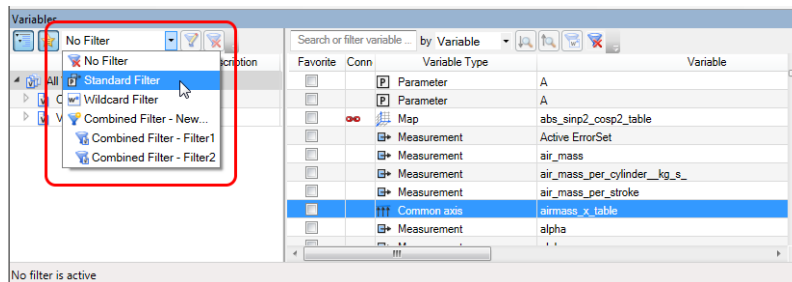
Variables

No Filter

No Filter
Standard Filter
Wildcard Filter
Combined Filter - New...
Combined Filter - Filter1
Combined Filter - Filter2

scription

All
C
V

Search or filter variable ... by Variable

| Favorite | Conn | Variable Type | Variable |
|---|---|---|---|
| | | Parameter | A |
| | | Parameter | A |
| | | Map | abs_sinp2_cosp2_table |
| | | Measurement | Active ErrorSet |
| | | Measurement | air_mass |
| | | Measurement | air_mass_per_cylinder__kg_s_ |
| | | Measurement | air_mass_per_stroke |
| | | Common axis | airmass_x_table |
| | | Measurement | alpha |

No filter is active